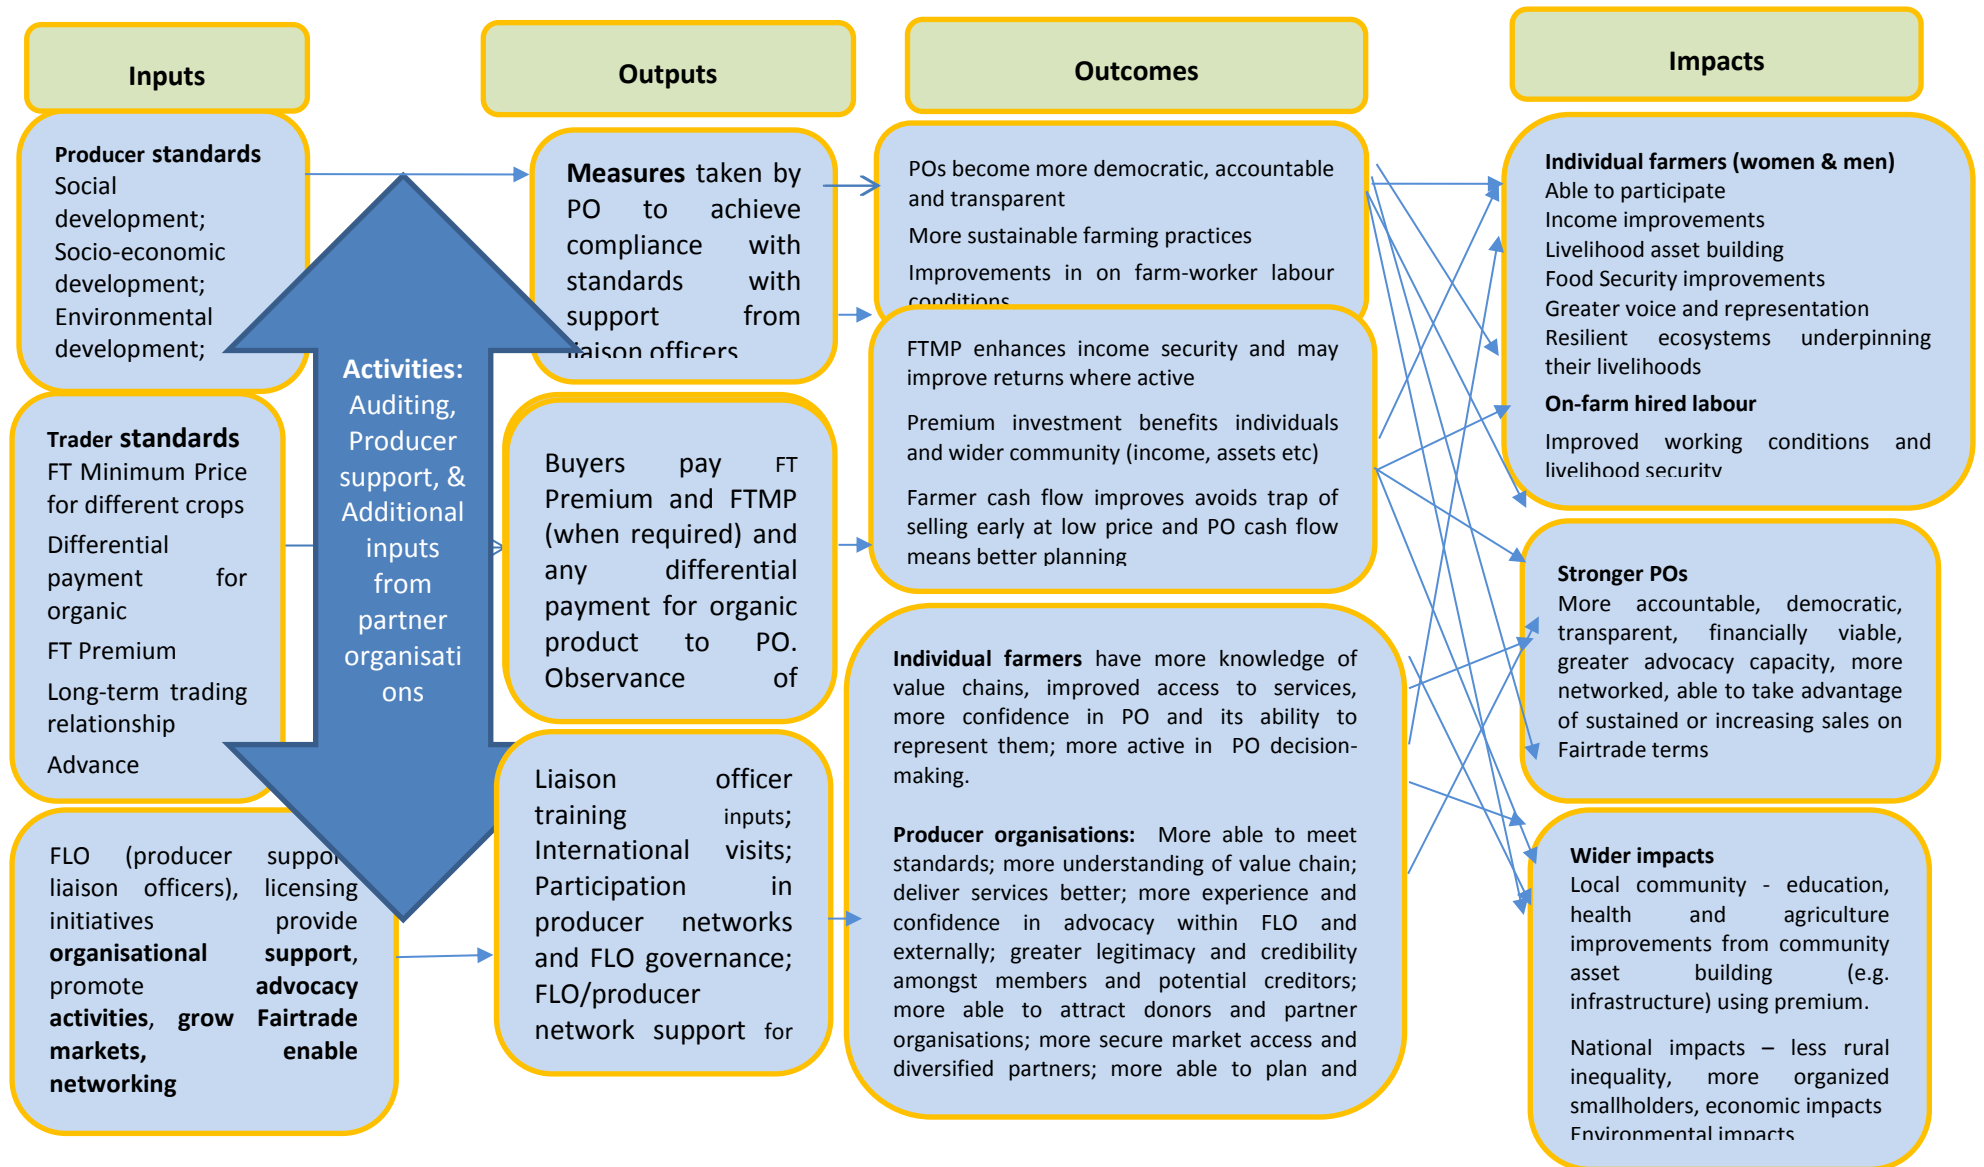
Inputs

Outputs

Outcomes

Impacts

Producer standards
Social development; Socio-economic development; Environmental development;

Trader standards
FT Minimum Price for different crops
Differential payment for organic
FT Premium
Long-term trading relationship
Advance

FLO (producer suppo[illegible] liaison officers), licensing initiatives provide **organisational support**, promote **advocacy activities**, **grow Fairtrade markets**, **enable networking**

Activities: Auditing, Producer support, & Additional inputs from partner organisations

**Measures** taken by PO to achieve compliance with standards with support from liaison officers

Buyers pay FT Premium and FTMP (when required) and any differential payment for organic product to PO. Observance of

Liaison officer training inputs; International visits; Participation in producer networks and FLO governance; FLO/producer network support for

POs become more democratic, accountable and transparent
More sustainable farming practices
Improvements in on farm-worker labour conditions

FTMP enhances income security and may improve returns where active
Premium investment benefits individuals and wider community (income, assets etc)
Farmer cash flow improves avoids trap of selling early at low price and PO cash flow means better planning

**Individual farmers** have more knowledge of value chains, improved access to services, more confidence in PO and its ability to represent them; more active in PO decision-making.

**Producer organisations:** More able to meet standards; more understanding of value chain; deliver services better; more experience and confidence in advocacy within FLO and externally; greater legitimacy and credibility amongst members and potential creditors; more able to attract donors and partner organisations; more secure market access and diversified partners; more able to plan and

**Individual farmers (women & men)**
Able to participate
Income improvements
Livelihood asset building
Food Security improvements
Greater voice and representation
Resilient ecosystems underpinning their livelihoods
**On-farm hired labour**
Improved working conditions and livelihood security

**Stronger POs**
More accountable, democratic, transparent, financially viable, greater advocacy capacity, more networked, able to take advantage of sustained or increasing sales on Fairtrade terms

**Wider impacts**
Local community - education, health and agriculture improvements from community asset building (e.g. infrastructure) using premium.
National impacts – less rural inequality, more organized smallholders, economic impacts
Environmental impacts